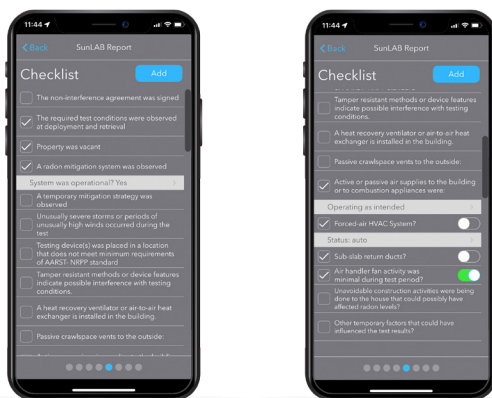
11:44

< Back SunLAB Report

Checklist

Add

The non-interference agreement was signed

The required test conditions were observed at deployment and retrieval

Property was vacant

A radon mitigation system was observed

System was operational? Yes

A temporary mitigation strategy was observed

Unusually severe storms or periods of unusually high winds occurred during the test

Testing device(s) was placed in a location that does not meet minimum requirements of AARST- NRPP standard

Tamper resistant methods or device features indicate possible interference with testing conditions.

A heat recovery ventilator or air-to-air heat exchanger is installed in the building.

Passive crawlspace vents to the outside:

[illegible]

11:44

< Back SunLAB Report

Checklist

Add

Tamper resistant methods or device features indicate possible interference with testing conditions.

A heat recovery ventilator or air-to-air heat exchanger is installed in the building.

Passive crawlspace vents to the outside:

Active or passive air supplies to the building or to combustion appliances were:

Operating as intended

Forced-air HVAC System?

Status: auto

Sub-slab return ducts?

Air handler fan activity was minimal during test period?

Unavoidable construction activities were being done to the house that could possible have affected radon levels?

Other temporary factors that could have influenced the test results?